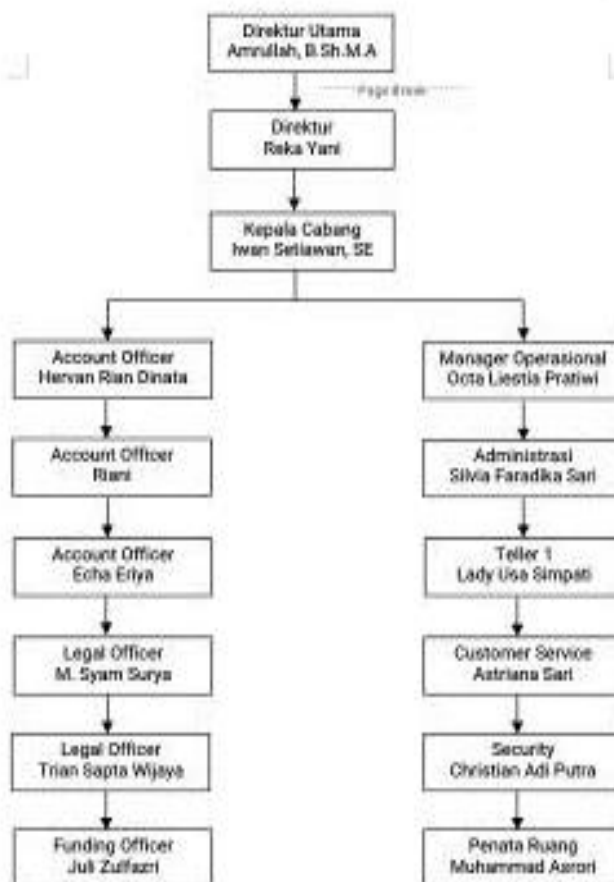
Direktur Utama
Amrullah, B.Sh.M.A

Page Break

Direktur
Reka Yani

Kepala Cabang
Iwan Setiawan, SE

Account Officer
Hervan Rian Dinata

Account Officer
Riani

Account Officer
Echa Eriya

Legal Officer
M. Syam Surya

Legal Officer
Trian Sapta Wijaya

Funding Officer
Juli Zulfazri

Manager Operasional
Octa Liestia Pratiwi

Administrasi
Silvia Faradika Sari

Teller 1
Lady Usa Simpati

Customer Service
Astriana Sari

Security
Christian Adi Putra

Penata Ruang
Muhammad Asrori